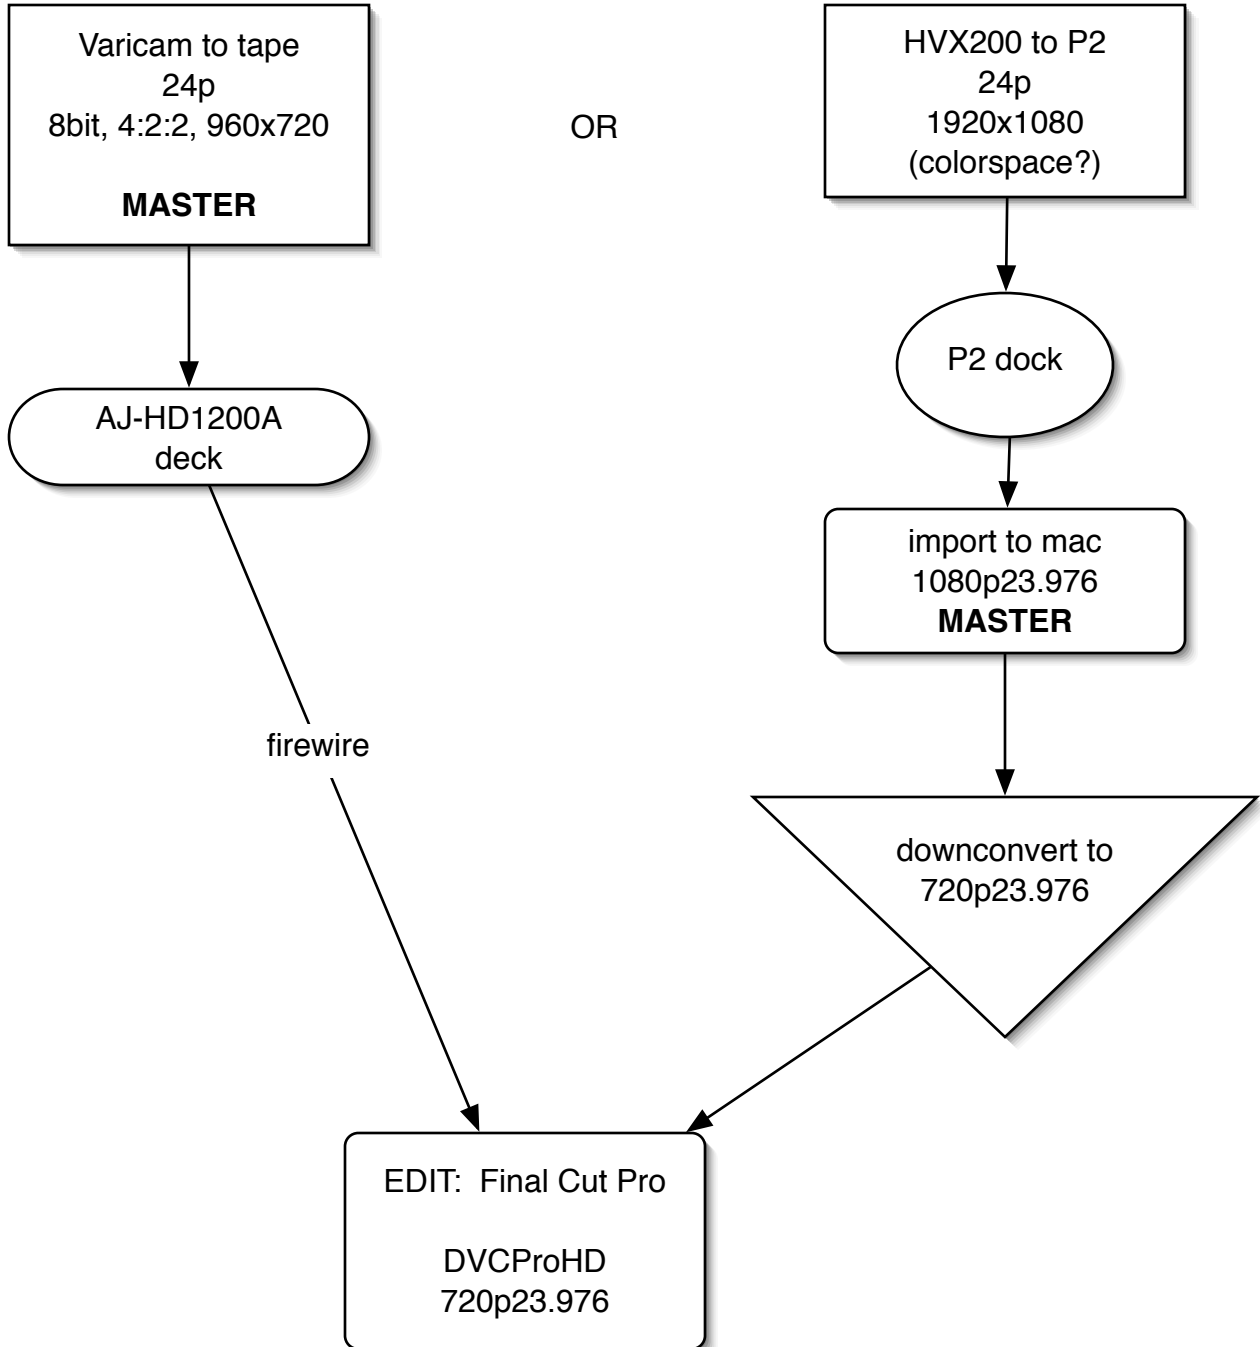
Varicam to tape
24p
8bit, 4:2:2, 960x720

**MASTER**

OR

HVX200 to P2
24p
1920x1080
(colorspace?)

AJ-HD1200A
deck

P2 dock

import to mac
1080p23.976
**MASTER**

firewire

downconvert to
720p23.976

EDIT: Final Cut Pro

DVCProHD
720p23.976